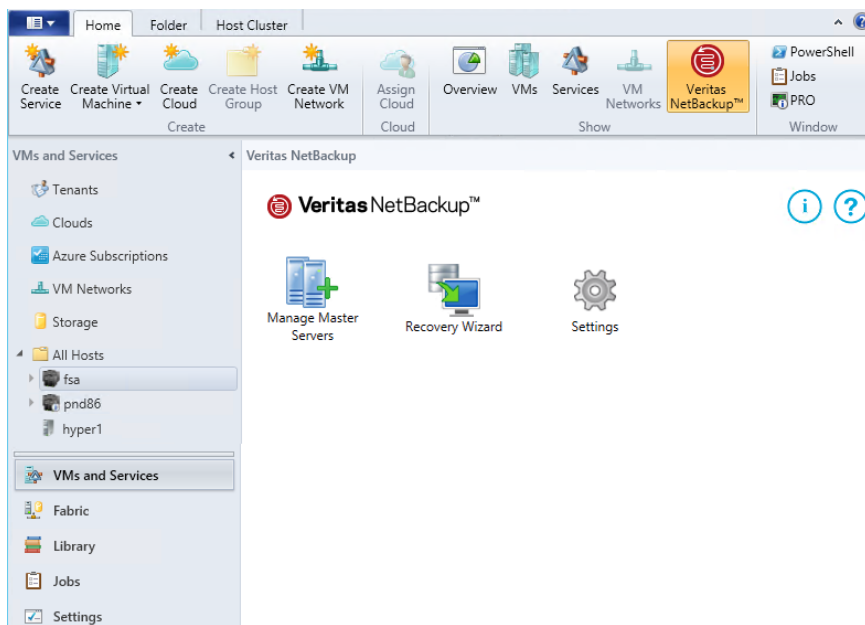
Home Folder Host Cluster

Create Service
Create Virtual Machine
Create Cloud
Create Host Group
Create VM Network
Create

Assign Cloud
Cloud

Overview
VMs
Services
VM Networks
Veritas NetBackup™
Show

PowerShell
Jobs
PRO
Window

VMs and Services
Tenants
Clouds
Azure Subscriptions
VM Networks
Storage
All Hosts
fsa
pnd86
hyper1

VMs and Services
Fabric
Library
Jobs
Settings

Veritas NetBackup

Veritas NetBackup™

Manage Master Servers
Recovery Wizard
Settings